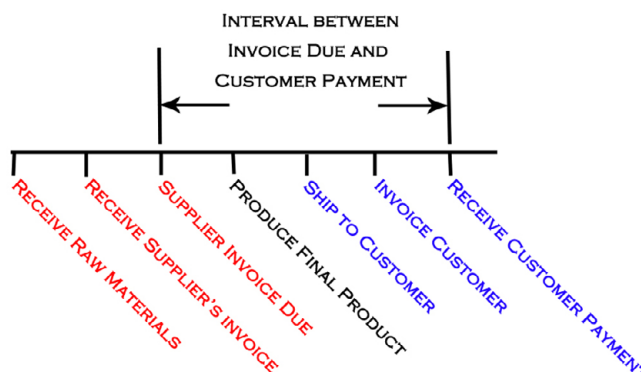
Interval between Invoice Due and Customer Payment

Receive Raw Materials

Receive Supplier's invoice

Supplier Invoice Due

Produce Final Product

Ship to Customer

Invoice Customer

Receive Customer Paymen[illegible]